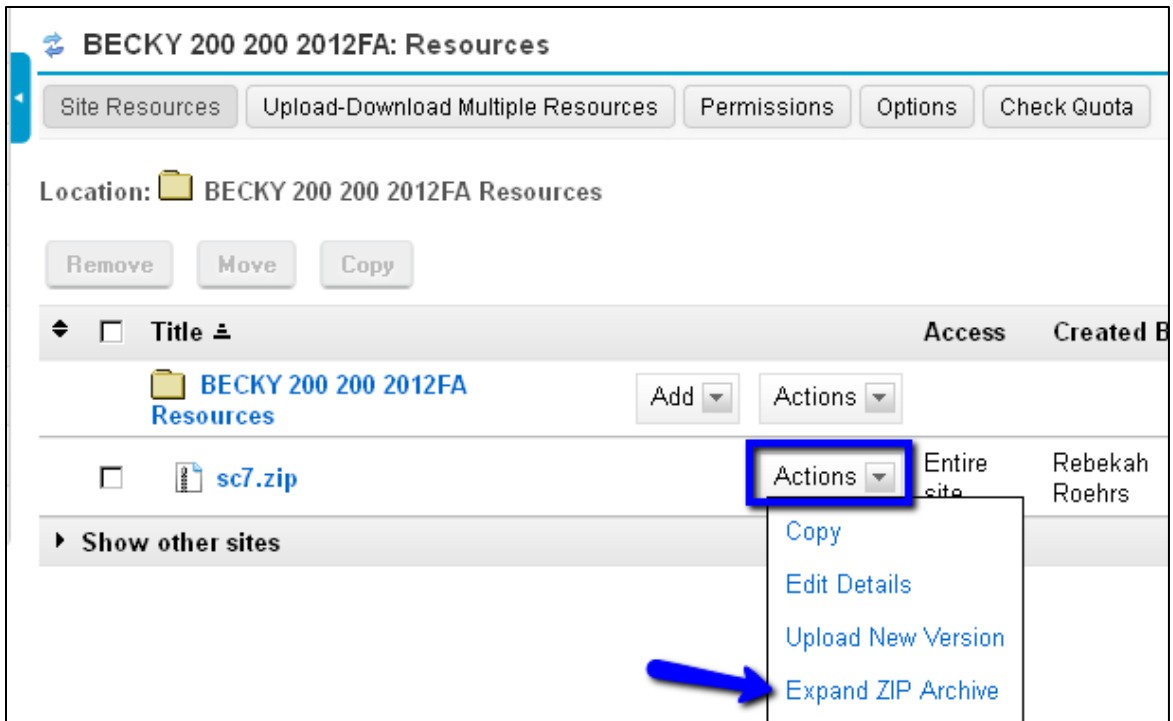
BECKY 200 200 2012FA: Resources

Site Resources | Upload-Download Multiple Resources | Permissions | Options | Check Quota

Location: BECKY 200 200 2012FA Resources

Remove | Move | Copy

| | Title | | | Access | Created B |
|---|---|---|---|---|---|
| | BECKY 200 200 2012FA Resources | Add | Actions | | |
| ☐ | sc7.zip | | Actions | Entire site | Rebekah Roehrs |

Show other sites

Copy
Edit Details
Upload New Version
Expand ZIP Archive